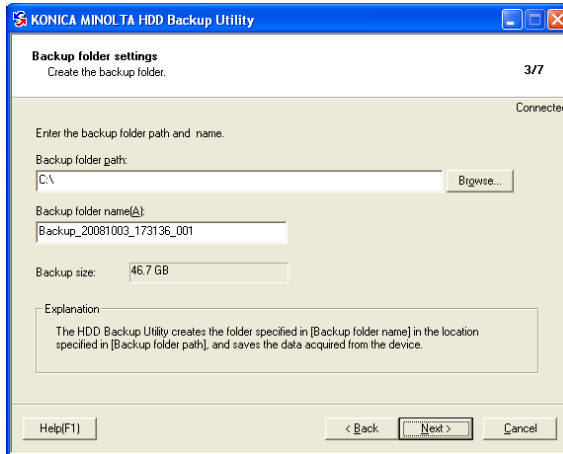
KONICA MINOLTA HDD Backup Utility

Backup folder settings
Create the backup folder.

3/7

Connecte

Enter the backup folder path and name.

Backup folder path:

C:\

Browse...

Backup folder name(A):

Backup_20081003_173136_001

Backup size: 46.7 GB

Explanation

The HDD Backup Utility creates the folder specified in [Backup folder name] in the location specified in [Backup folder path], and saves the data acquired from the device.

Help(F1)

< Back

Next >

Cancel